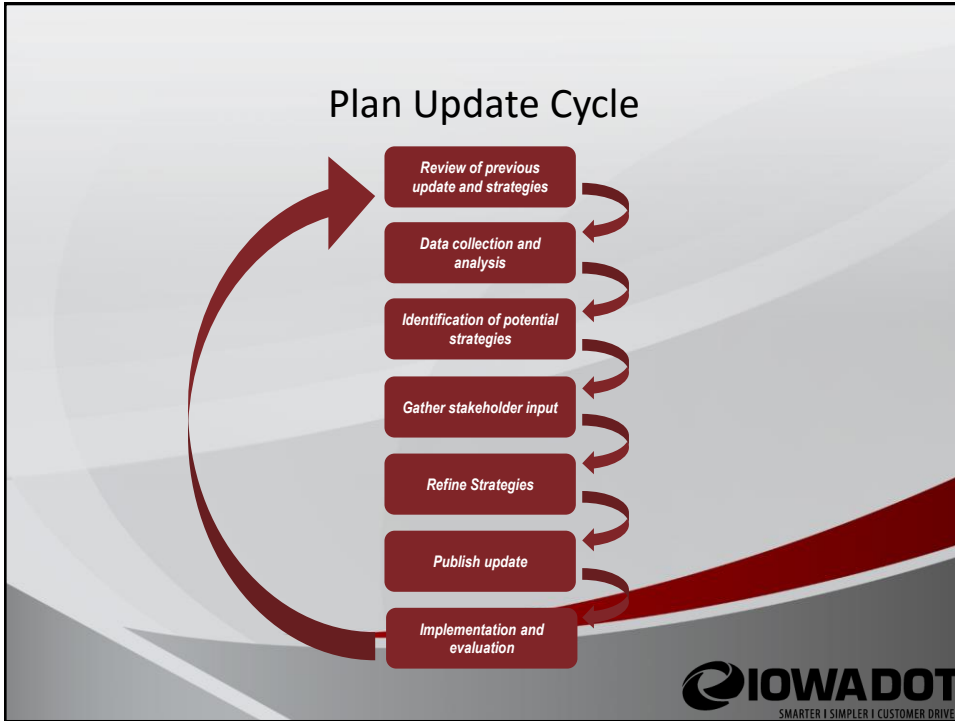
Plan Update Cycle

Review of previous update and strategies

Data collection and analysis

Identification of potential strategies

Gather stakeholder input

Refine Strategies

Publish update

Implementation and evaluation

IOWADOT

SMARTER | SIMPLER | CUSTOMER DRIVE